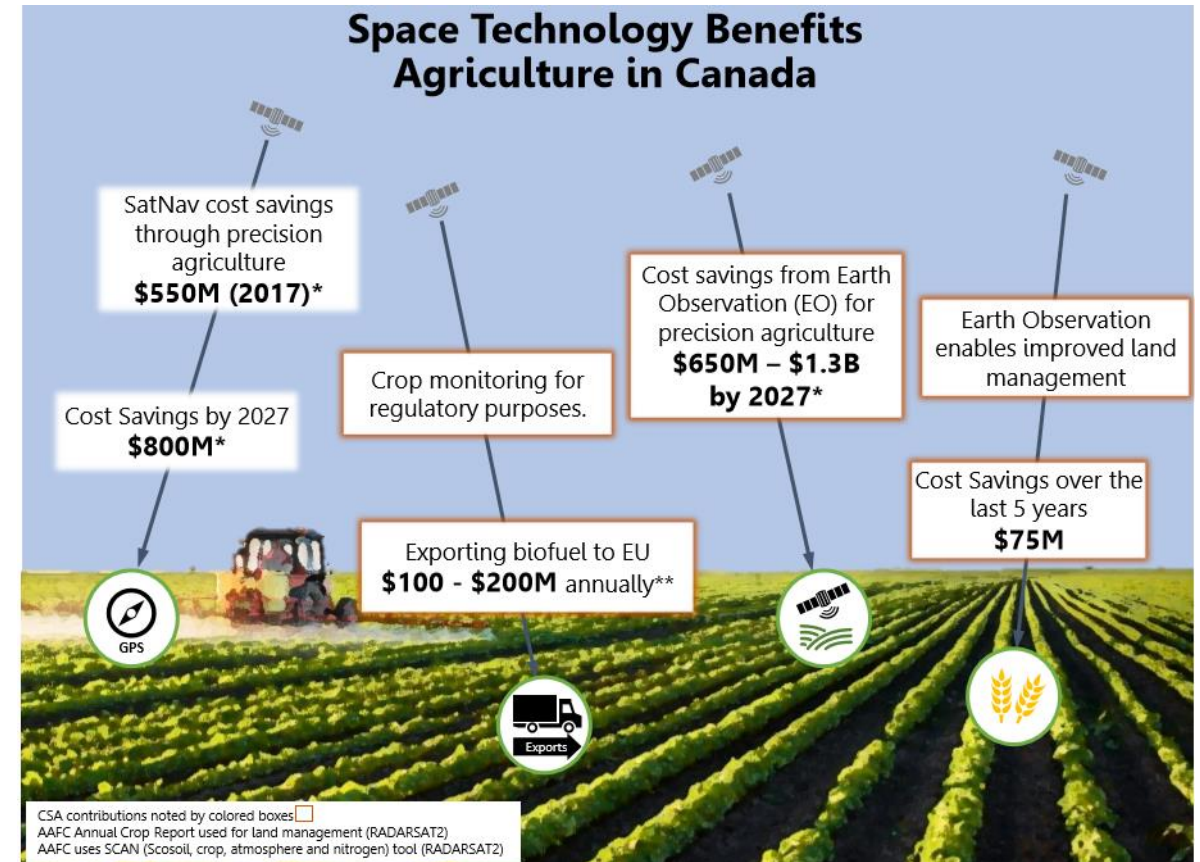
Space Technology Benefits Agriculture in Canada

SatNav cost savings through precision agriculture
$550M (2017)*

Cost Savings by 2027
$800M*

GPS

Crop monitoring for regulatory purposes.

Exporting biofuel to EU
$100 - $200M annually**

Exports

Cost savings from Earth Observation (EO) for precision agriculture
$650M – $1.3B by 2027*

Earth Observation enables improved land management

Cost Savings over the last 5 years
$75M

CSA contributions noted by colored boxes
AAFC Annual Crop Report used for land management (RADARSAT2)
AAFC uses SCAN (Scosoil, crop, atmosphere and nitrogen) tool (RADARSAT2)